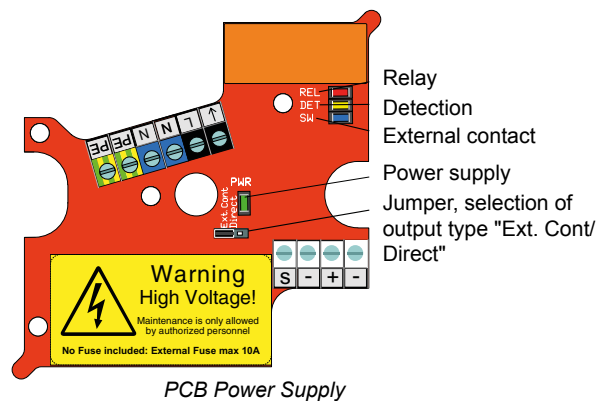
REL
DET
SW

Relay
Detection
External contact

PE PE N N L ↑

PWR
Ext.Cont
Direct

Power supply
Jumper, selection of output type "Ext. Cont/ Direct"

S - + -

Warning
High Voltage!
Maintenance is only allowed by authorized personnel
No Fuse included: External Fuse max 10A

PCB Power Supply